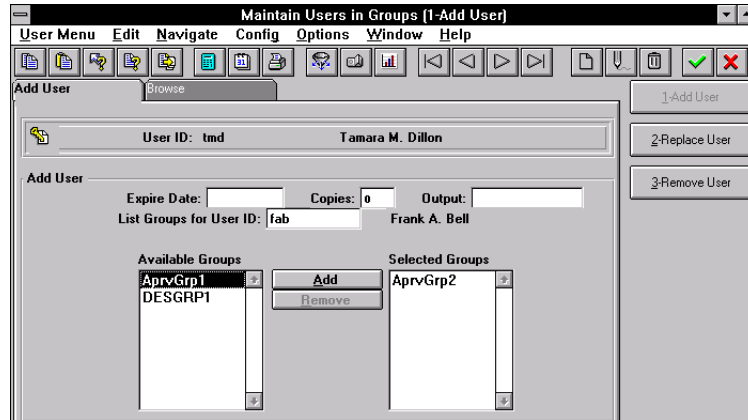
Maintain Users in Groups (1-Add User)

User Menu Edit Navigate Config Options Window Help

Add User
Browse

1-Add User
2-Replace User
3-Remove User

User ID: tmd
Tamara M. Dillon

Add User

Expire Date:
Copies: 0
Output:

List Groups for User ID: fab
Frank A. Bell

Available Groups
AprvGrp1
DESGRP1

Add
Remove

Selected Groups
AprvGrp2